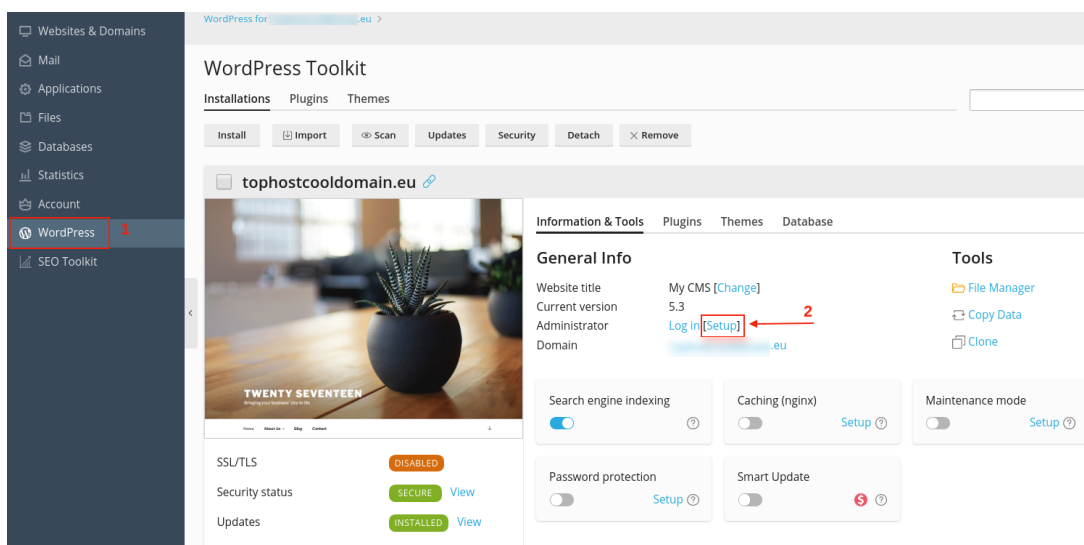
Websites & Domains
Mail
Applications
Files
Databases
Statistics
Account
WordPress 1
SEO Toolkit

WordPress for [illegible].eu >

WordPress Toolkit

Installations Plugins Themes

Install Import Scan Updates Security Detach Remove

tophostcooldomain.eu

TWENTY SEVENTEEN
Bringing your business' site to life

Home About Us Blog Contact

SSL/TLS DISABLED
Security status SECURE View
Updates INSTALLED View

Information & Tools Plugins Themes Database

General Info

Website title My CMS [Change]
Current version 5.3
Administrator Log in [Setup] 2
Domain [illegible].eu

Tools

File Manager
Copy Data
Clone

Search engine indexing
Caching (nginx) Setup
Maintenance mode Setup
Password protection Setup
Smart Update